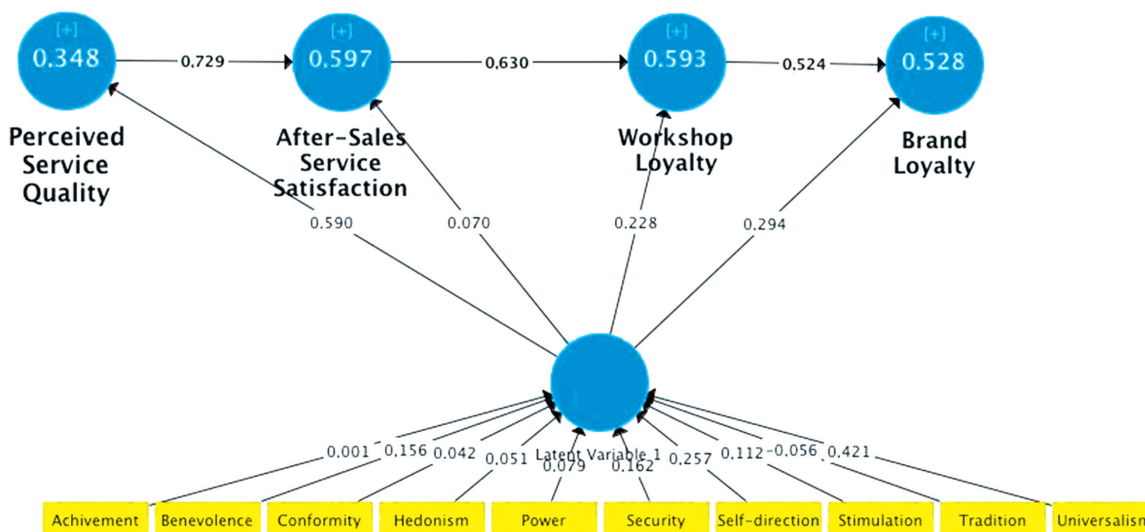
[+]
0.348

0,729

[+]
0.597

0,630

[+]
0.593

0,524

[+]
0.528

Perceived Service Quality

After-Sales Service Satisfaction

Workshop Loyalty

Brand Loyalty

0.590

0.070

0.228

0.294

Latent Variable 1

0.001

0,156

0.042

0.051

0.079

0.162

0.257

0.112

-0.056

0.421

Achivement

Benevolence

Conformity

Hedonism

Power

Security

Self-direction

Stimulation

Tradition

Universalism